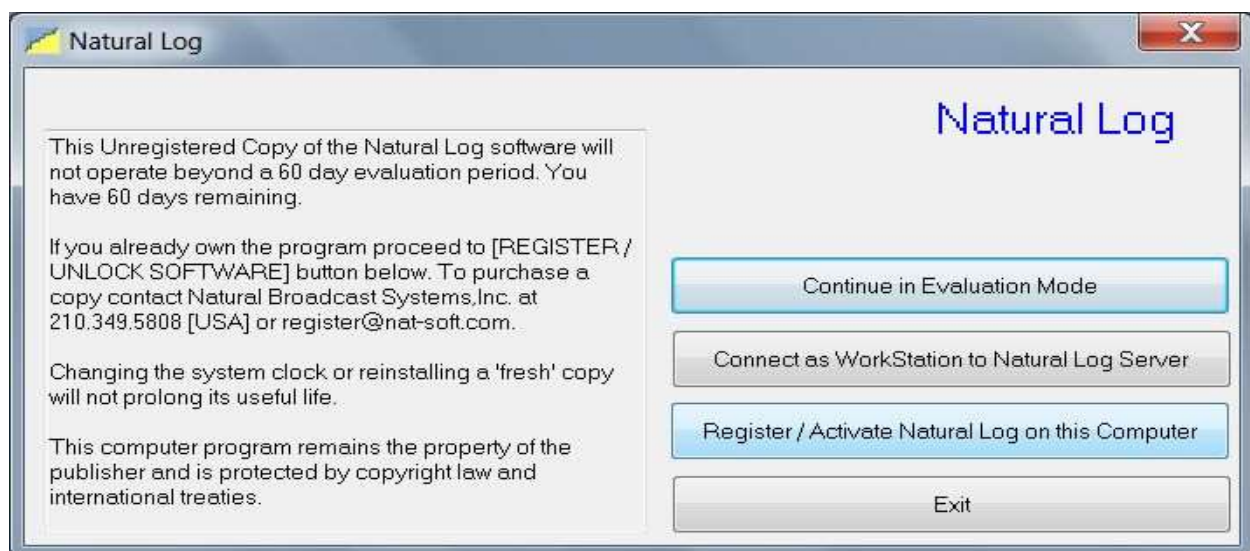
Natural Log

Natural Log

This Unregistered Copy of the Natural Log software will not operate beyond a 60 day evaluation period. You have 60 days remaining.

If you already own the program proceed to [REGISTER / UNLOCK SOFTWARE] button below. To purchase a copy contact Natural Broadcast Systems,Inc. at 210.349.5808 [USA] or register@nat-soft.com.

Changing the system clock or reinstalling a 'fresh' copy will not prolong its useful life.

This computer program remains the property of the publisher and is protected by copyright law and international treaties.

Continue in Evaluation Mode

Connect as WorkStation to Natural Log Server

Register / Activate Natural Log on this Computer

Exit